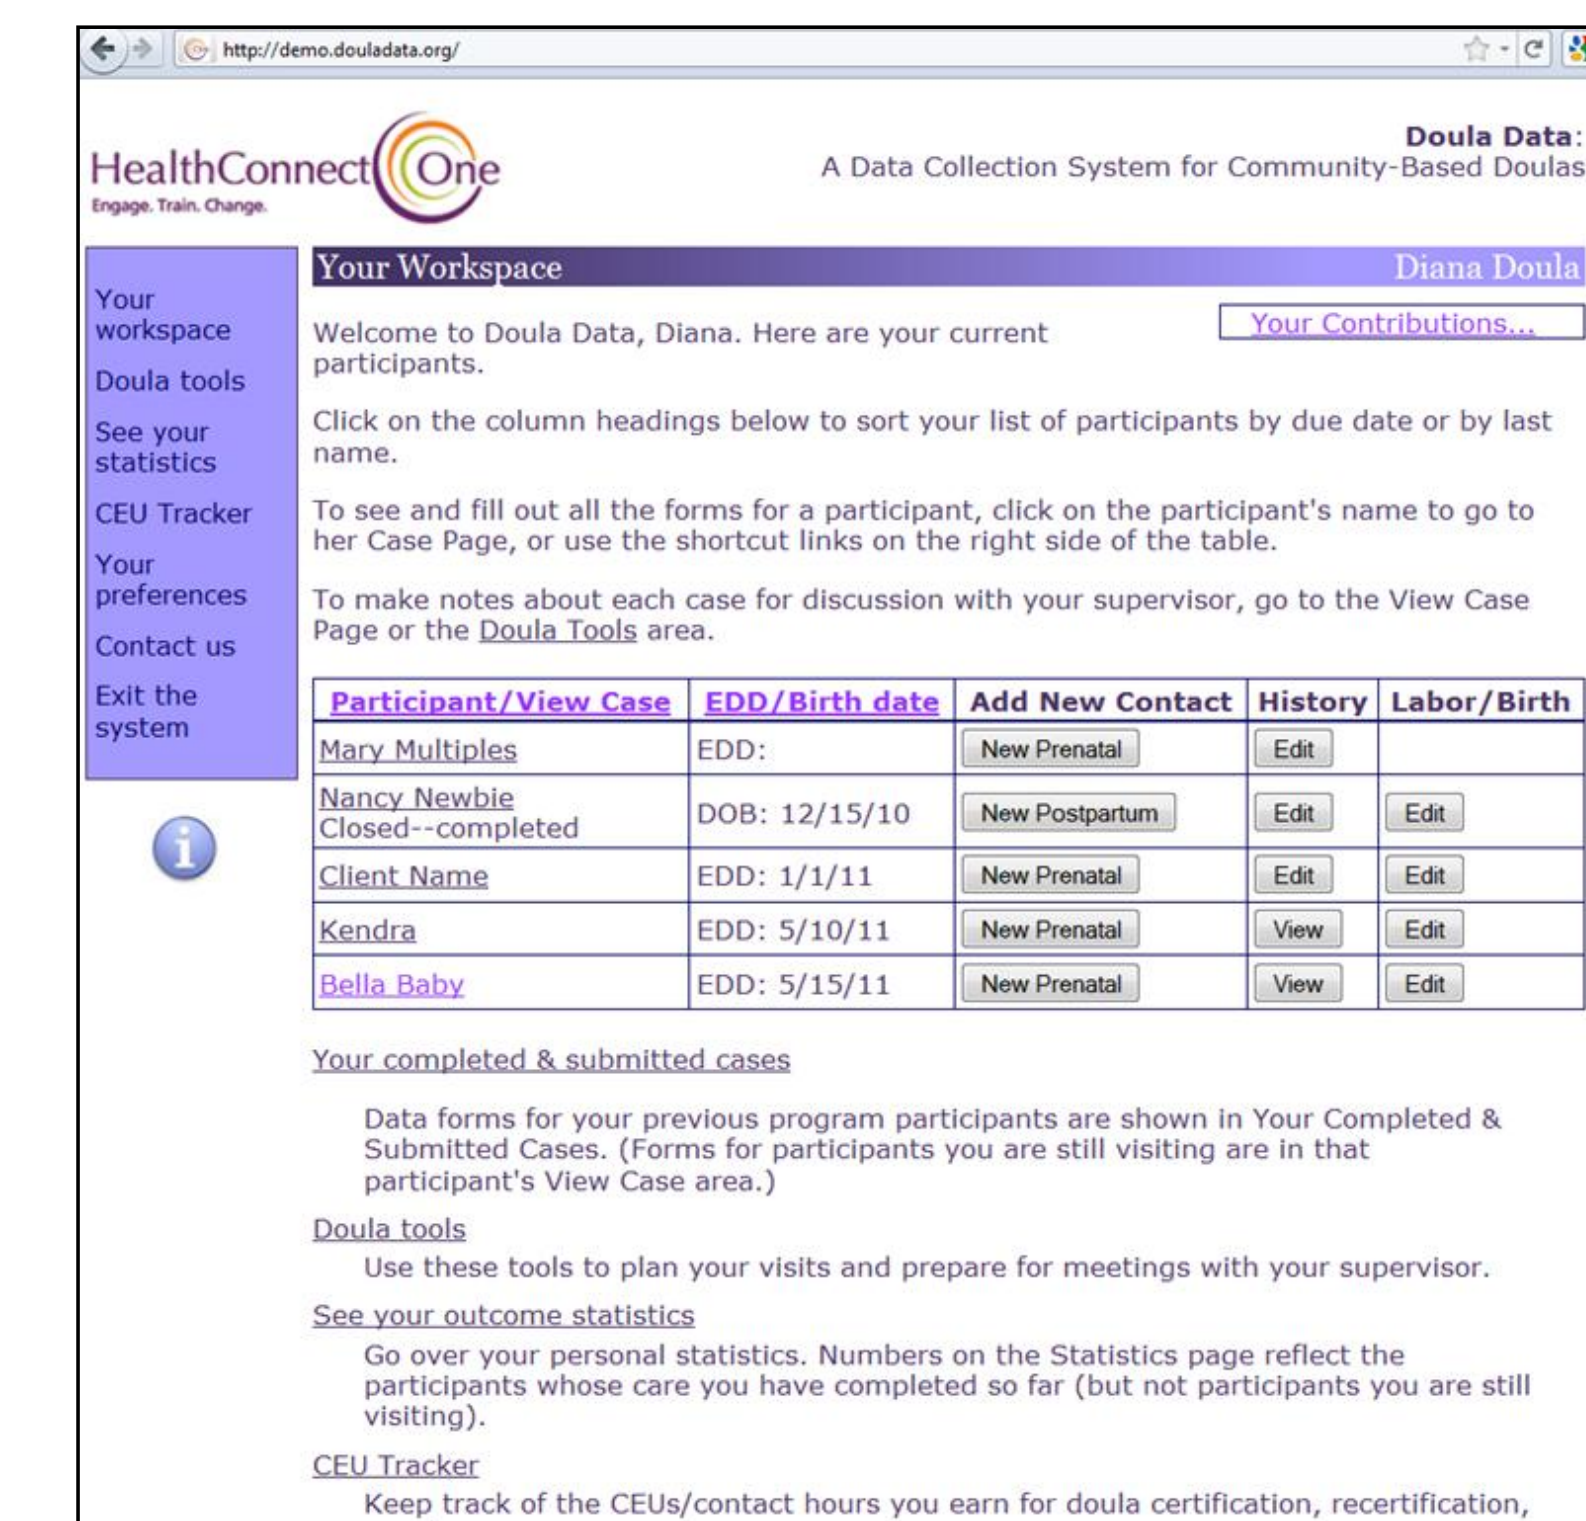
http://demo.douladata.org/

HealthConnect One
Engage. Train. Change.

Doula Data:
A Data Collection System for Community-Based Doulas

Your workspace
Doula tools
See your statistics
CEU Tracker
Your preferences
Contact us
Exit the system

Your Workspace

Diana Doula

Your Contributions...

Welcome to Doula Data, Diana. Here are your current participants.

Click on the column headings below to sort your list of participants by due date or by last name.

To see and fill out all the forms for a participant, click on the participant's name to go to her Case Page, or use the shortcut links on the right side of the table.

To make notes about each case for discussion with your supervisor, go to the View Case Page or the Doula Tools area.

| Participant/View Case | EDD/Birth date | Add New Contact | History | Labor/Birth |
|---|---|---|---|---|
| Mary Multiples | EDD: | New Prenatal | Edit | |
| Nancy Newbie Closed--completed | DOB: 12/15/10 | New Postpartum | Edit | Edit |
| Client Name | EDD: 1/1/11 | New Prenatal | Edit | Edit |
| Kendra | EDD: 5/10/11 | New Prenatal | View | Edit |
| Bella Baby | EDD: 5/15/11 | New Prenatal | View | Edit |

Your completed & submitted cases

Data forms for your previous program participants are shown in Your Completed & Submitted Cases. (Forms for participants you are still visiting are in that participant's View Case area.)

Doula tools

Use these tools to plan your visits and prepare for meetings with your supervisor.

See your outcome statistics

Go over your personal statistics. Numbers on the Statistics page reflect the participants whose care you have completed so far (but not participants you are still visiting).

CEU Tracker

Keep track of the CEUs/contact hours you earn for doula certification, recertification,